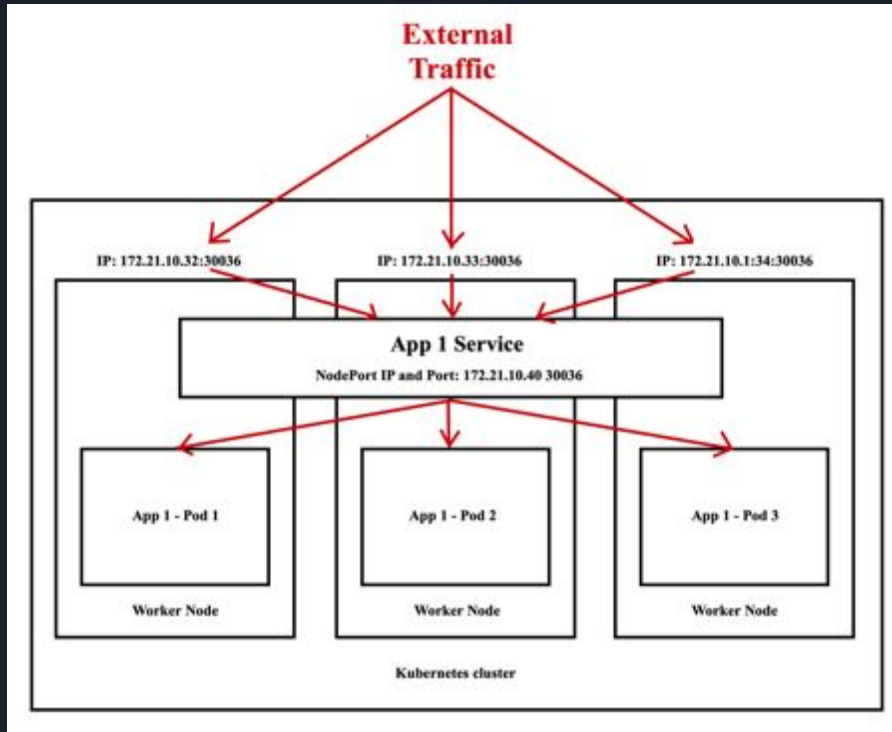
External Traffic

IP: 172.21.10.32:30036

IP: 172.21.10.33:30036

IP: 172.21.10.1:34:30036

App 1 Service

NodePort IP and Port: 172.21.10.40 30036

App 1 - Pod 1

App 1 - Pod 2

App 1 - Pod 3

Worker Node

Worker Node

Worker Node

Kubernetes cluster